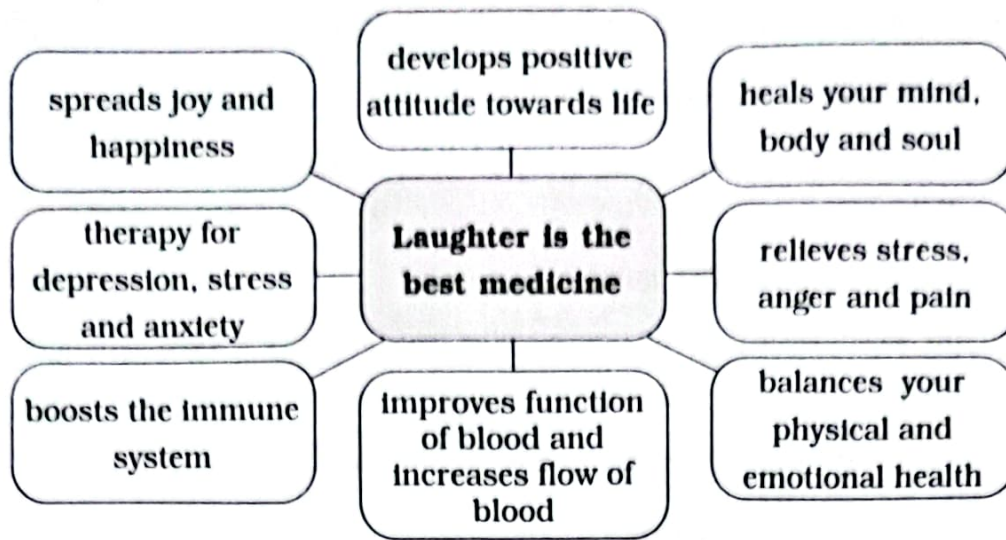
develops positive attitude towards life

spreads joy and happiness

heals your mind, body and soul

Laughter is the best medicine

therapy for depression, stress and anxiety

relieves stress, anger and pain

boosts the immune system

improves function of blood and increases flow of blood

balances your physical and emotional health